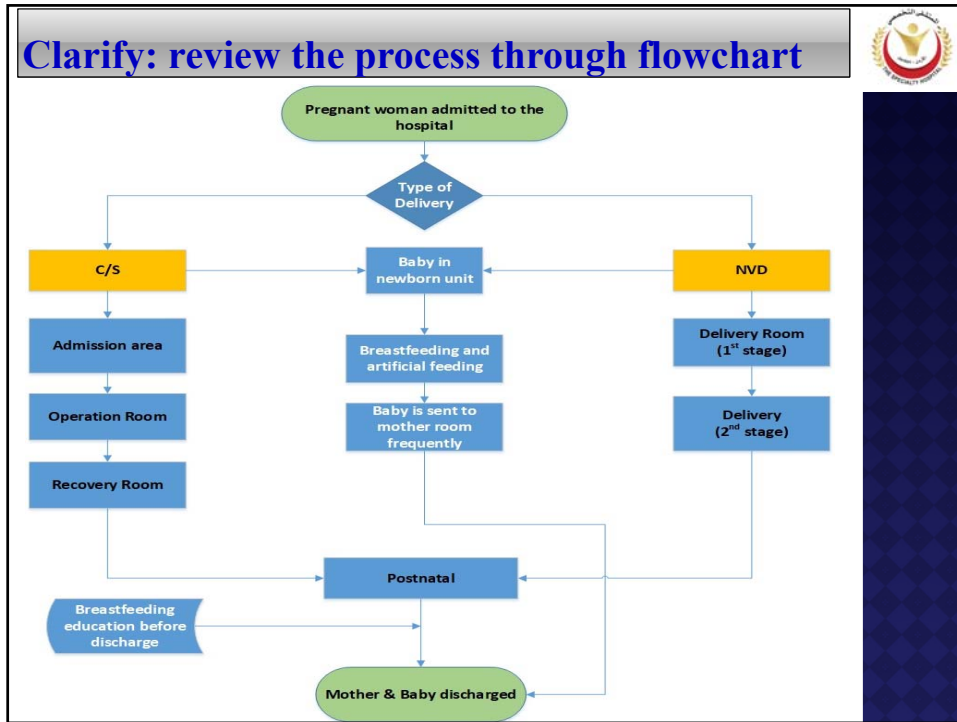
Clarify: review the process through flowchart

THE SPECIALTY HOSPITAL

Pregnant woman admitted to the hospital

Type of Delivery

C/S

Baby in newborn unit

NVD

Admission area

Breastfeeding and artificial feeding

Delivery Room ($1^{st}$ stage)

Operation Room

Baby is sent to mother room frequently

Delivery ($2^{nd}$ stage)

Recovery Room

Postnatal

Breastfeeding education before discharge

Mother & Baby discharged